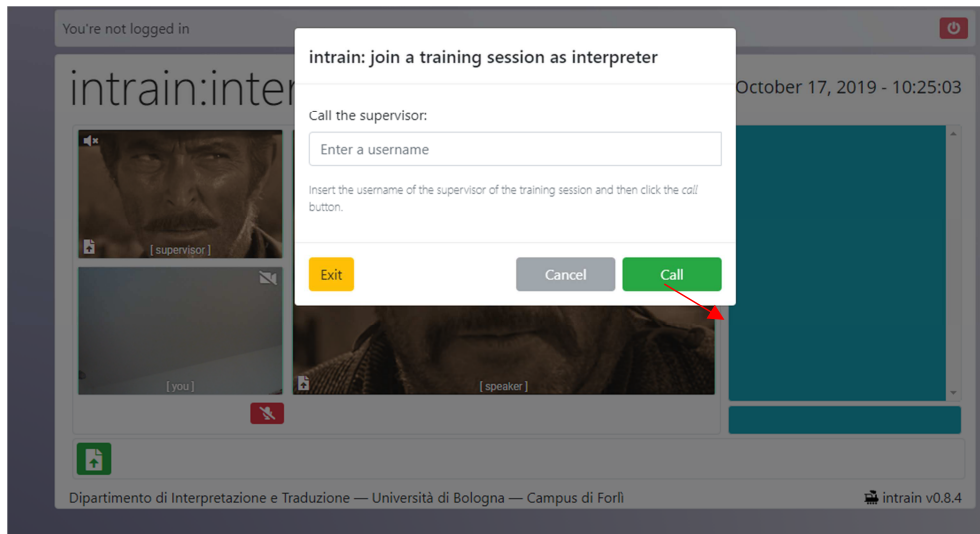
You're not logged in

intrain:inter

October 17, 2019 - 10:25:03

intrain: join a training session as interpreter

Call the supervisor:

Enter a username

Insert the username of the supervisor of the training session and then click the *call* button.

Exit

Cancel

Call

[ supervisor ]

[ you ]

[ speaker ]

Dipartimento di Interpretazione e Traduzione — Università di Bologna — Campus di Forlì

intrain v0.8.4